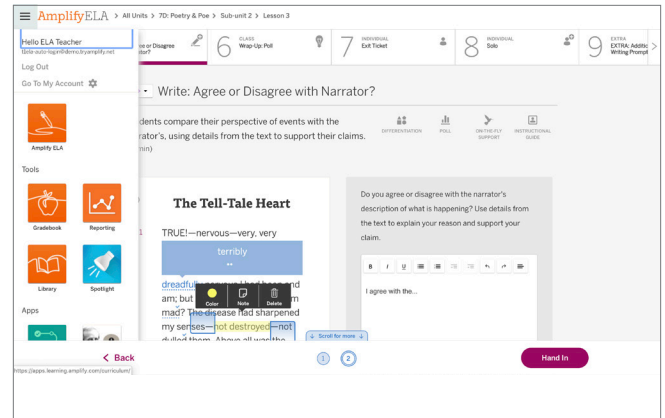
AmplifyELA > All Units > 7D: Poetry & Poe > Sub-unit 2 > Lesson 3

Hello ELA Teacher
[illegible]@demo.tryamplify.net
Log Out
Go To My Account

Amplify ELA

Tools
Gradebook
Reporting
Library
Spotlight

Apps

ee or Disagree
ator?

6 CLASS Wrap-Up: Poll

7 INDIVIDUAL Exit Ticket

8 INDIVIDUAL Solo

9 EXTRA EXTRA: Additi Writing Prompt

Write: Agree or Disagree with Narrator?

dents compare their perspective of events with the rator's, using details from the text to support their claims. min)

DIFFERENTIATION POLL ON-THE-FLY SUPPORT INSTRUCTIONAL GUIDE

The Tell-Tale Heart

TRUE!—nervous—very, very

terribly

dreadful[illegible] and am; but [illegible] m mad? The disease had sharpened my senses—not destroyed—not dulled them. Above all was the

Color Note Delete

Scroll for more

Do you agree or disagree with the narrator's description of what is happening? Use details from the text to explain your reason and support your claim.

B I U

I agree with the...

< Back

1 2

Hand In

https://apps.learning.amplify.com/curriculum/